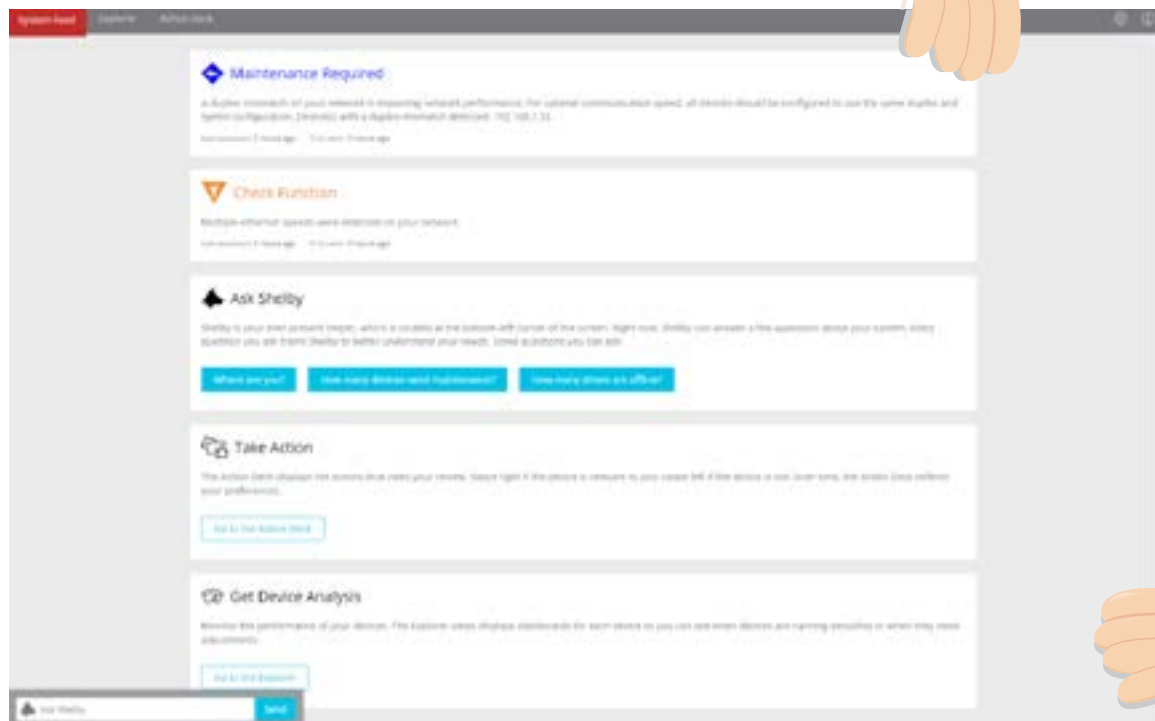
System Feed Explorer Action Deck

Maintenance Required

A duplex mismatch on your network is impacting network performance. For optimal communication speed, all devices should be configured to use the same duplex and speed configuration. Device(s) with a duplex mismatch detected: 192.168.7.33

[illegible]

Check Function

Multiple ethernet speeds were detected on your network.

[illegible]

Ask Shelby

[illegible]

Where are you? How many devices need maintenance? How many drives are offline?

Take Action

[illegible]

Go to the Action Deck

Get Device Analysis

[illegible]

Go to the Explorer

Ask Shelby Send